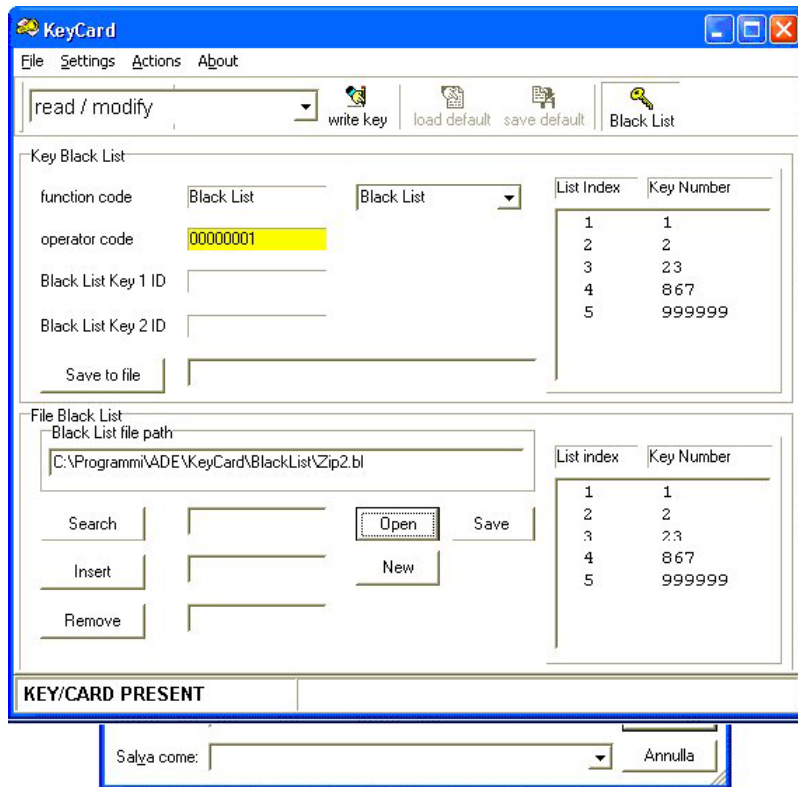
KeyCard

File Settings Actions About

read / modify

write key

load default

save default

Black List

Key Black List

function code

Black List

Black List

operator code

00000001

Black List Key 1 ID

Black List Key 2 ID

Save to file

| List Index | Key Number |
|---|---|
| 1 | 1 |
| 2 | 2 |
| 3 | 23 |
| 4 | 867 |
| 5 | 999999 |

File Black List

Black List file path

C:\Programmi\ADE\KeyCard\BlackList\Zip2.bl

Search

Open

Save

Insert

New

Remove

| List index | Key Number |
|---|---|
| 1 | 1 |
| 2 | 2 |
| 3 | 23 |
| 4 | 867 |
| 5 | 999999 |

KEY/CARD PRESENT

Salva come:

Annulla